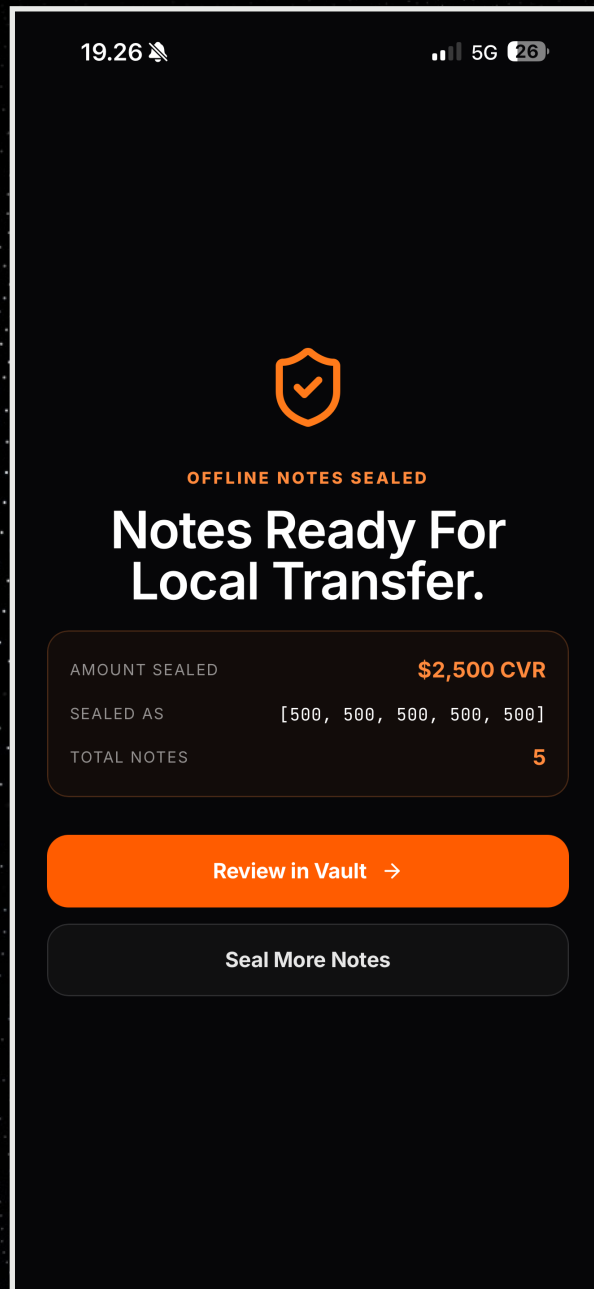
19.26

5G 26

OFFLINE NOTES SEALED

Notes Ready For Local Transfer.

| AMOUNT SEALED | $2,500 CVR |
|---|---|
| SEALED AS | [500, 500, 500, 500, 500] |
| TOTAL NOTES | 5 |

Review in Vault →

Seal More Notes